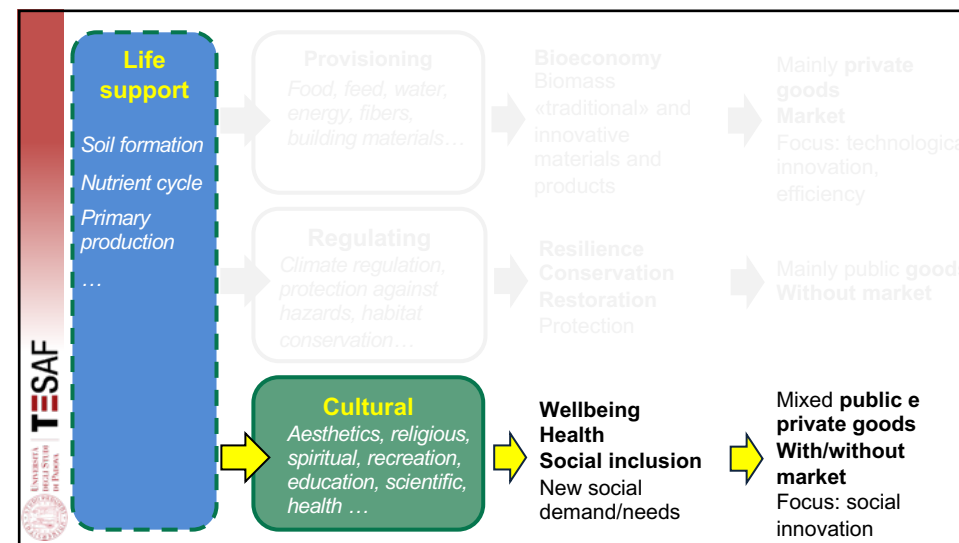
Life support

Soil formation

Nutrient cycle

Primary production

…

Provisioning
Food, feed, water, energy, fibers, building materials…

Bioeconomy
Biomass «traditional» and innovative materials and products

Mainly private goods
Market
Focus: technological innovation, efficiency

Regulating
Climate regulation, protection against hazards, habitat conservation…

Resilience
Conservation
Restoration
Protection

Mainly public goods
Without market

Cultural
Aesthetics, religious, spiritual, recreation, education, scientific, health …

Wellbeing
Health
Social inclusion
New social demand/needs

Mixed public e private goods
With/without market
Focus: social innovation

TESAF

UNIVERSITÀ DEGLI STUDI DI PADOVA